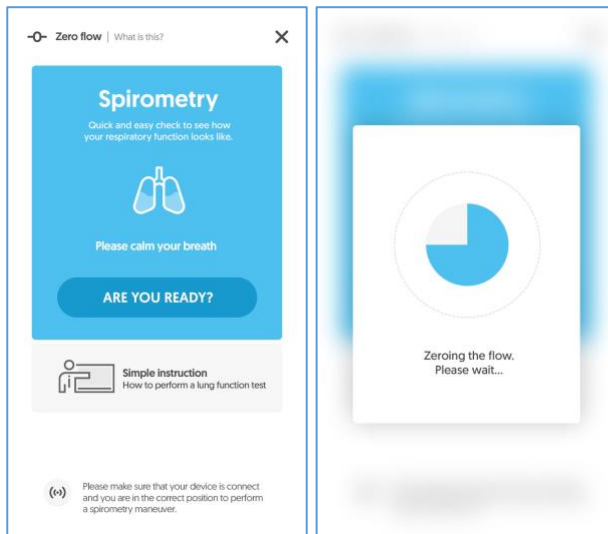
-O- Zero flow | What is this?

Spirometry

Quick and easy check to see how your respiratory function looks like.

Please calm your breath

ARE YOU READY?

Simple instruction
How to perform a lung function test

Please make sure that your device is connect and you are in the correct position to perform a spirometry maneuver.

Zeroing the flow.
Please wait...